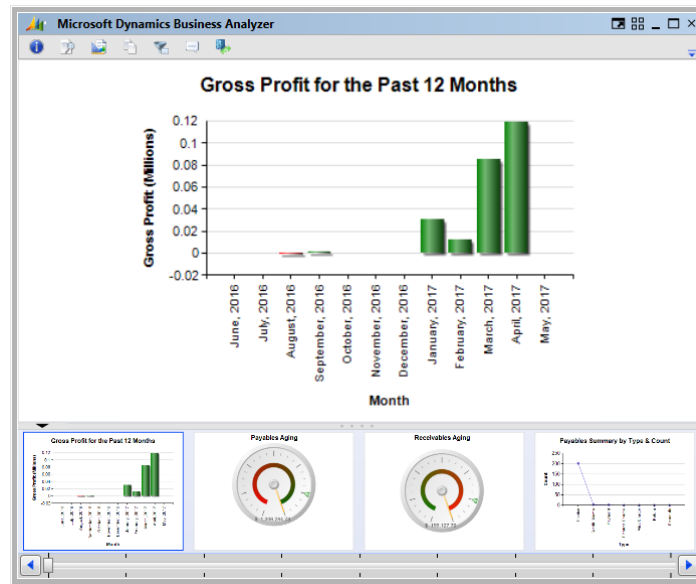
Microsoft Dynamics Business Analyzer

Gross Profit for the Past 12 Months

Gross Profit (Millions)

0.12
0.1
0.08
0.06
0.04
0.02
0
-0.02

June, 2016
July, 2016
August, 2016
September, 2016
October, 2016
November, 2016
December, 2016
January, 2017
February, 2017
March, 2017
April, 2017
May, 2017

Month

Gross Profit for the Past 12 Months

Payables Aging

Receivables Aging

Payables Summary by Type & Count

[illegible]

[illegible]